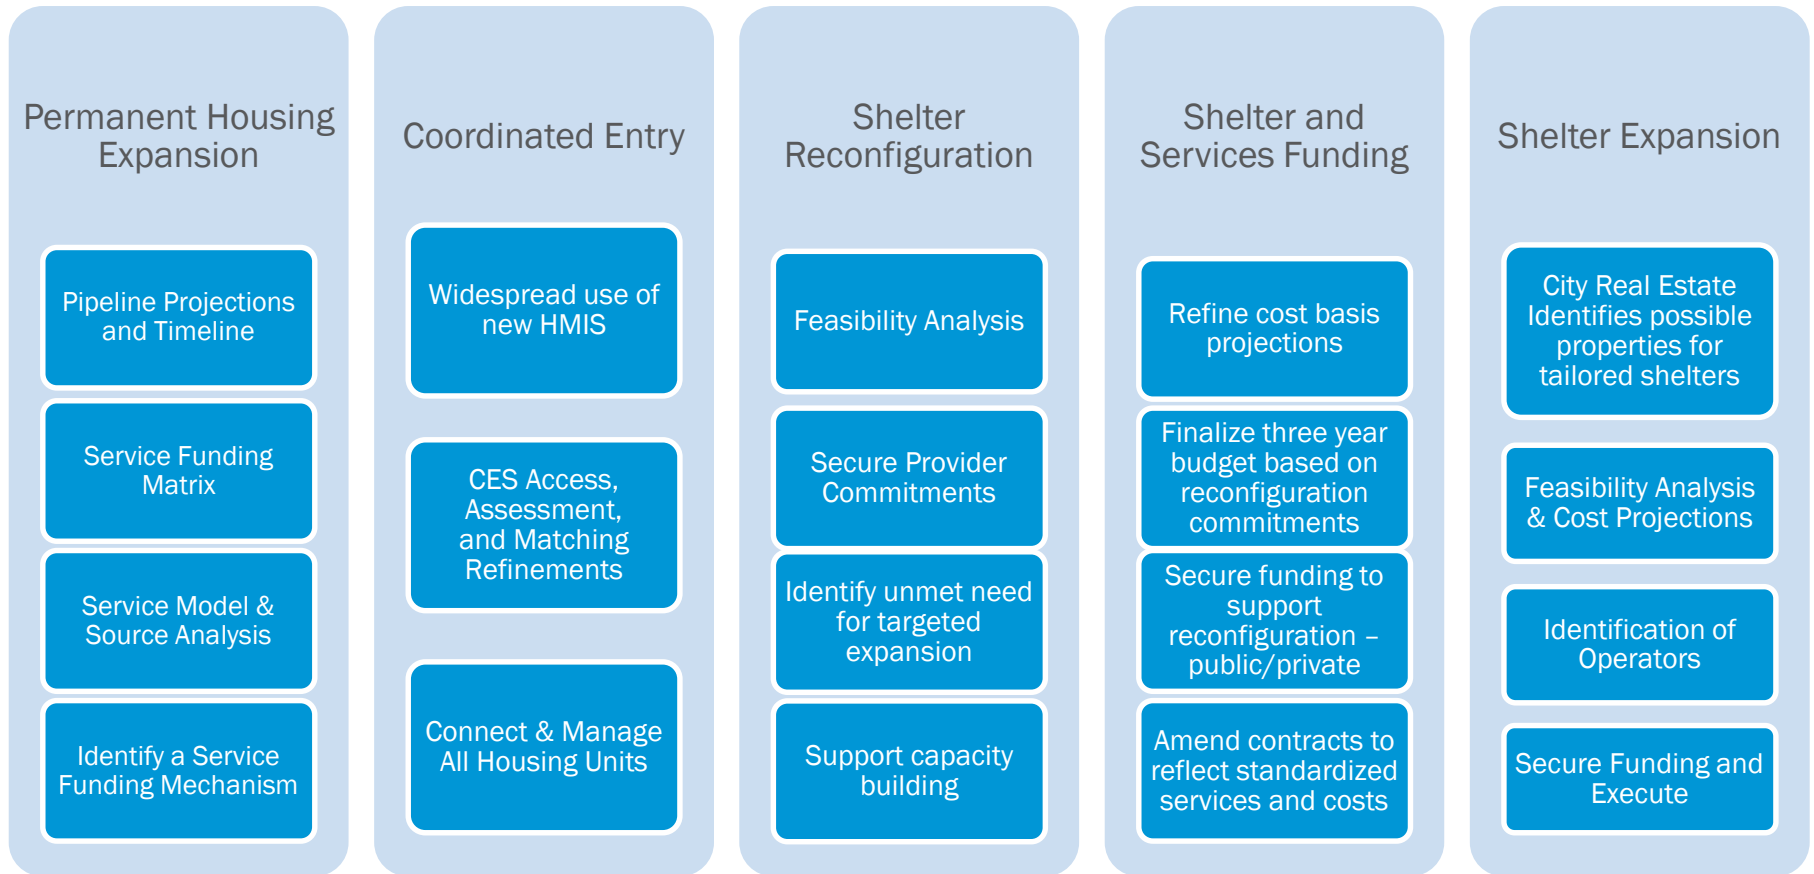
Permanent Housing Expansion

Pipeline Projections and Timeline

Service Funding Matrix

Service Model & Source Analysis

Identify a Service Funding Mechanism

Coordinated Entry

Widespread use of new HMIS

CES Access, Assessment, and Matching Refinements

Connect & Manage All Housing Units

Shelter Reconfiguration

Feasibility Analysis

Secure Provider Commitments

Identify unmet need for targeted expansion

Support capacity building

Shelter and Services Funding

Refine cost basis projections

Finalize three year budget based on reconfiguration commitments

Secure funding to support reconfiguration – public/private

Amend contracts to reflect standardized services and costs

Shelter Expansion

City Real Estate Identifies possible properties for tailored shelters

Feasibility Analysis & Cost Projections

Identification of Operators

Secure Funding and Execute